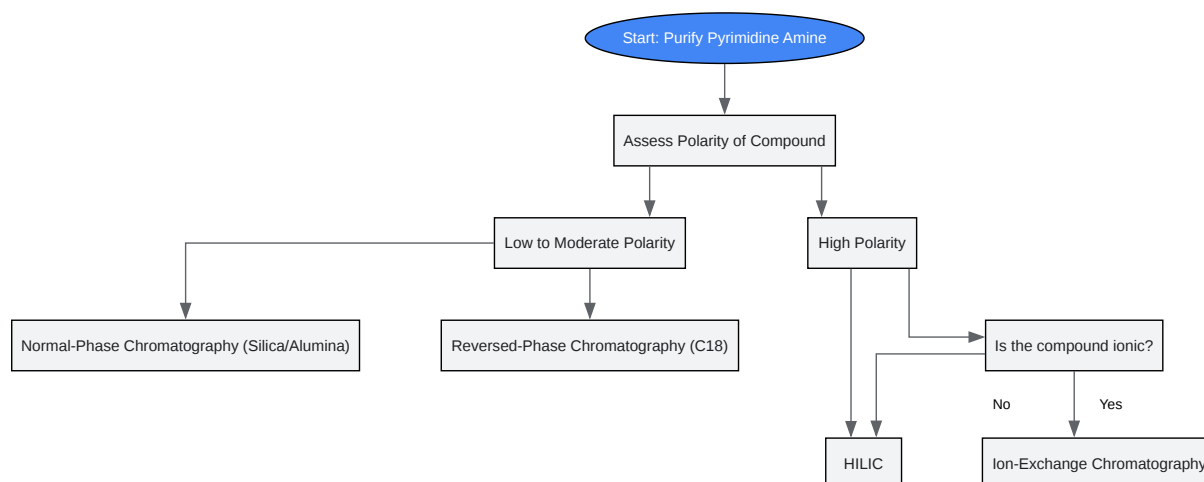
Start: Purify Pyrimidine Amine

Assess Polarity of Compound

Low to Moderate Polarity

High Polarity

Normal-Phase Chromatography (Silica/Alumina)

Reversed-Phase Chromatography (C18)

Is the compound ionic?

No

Yes

HILIC

Ion-Exchange Chromatography